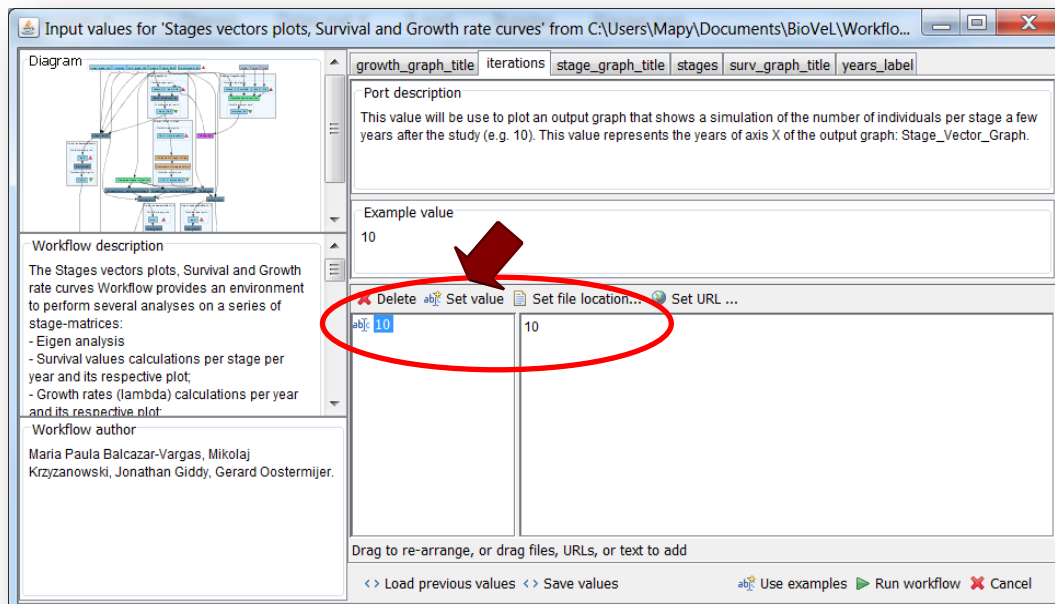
Input values for 'Stages vectors plots, Survival and Growth rate curves' from C:\Users\Mapy\Documents\BioVeL\Workflo...

Diagram

growth_graph_title | iterations | stage_graph_title | stages | surv_graph_title | years_label

Port description
This value will be use to plot an output graph that shows a simulation of the number of individuals per stage a few years after the study (e.g. 10). This value represents the years of axis X of the output graph: Stage_Vector_Graph.

Example value
10

Workflow description
The Stages vectors plots, Survival and Growth rate curves Workflow provides an environment to perform several analyses on a series of stage-matrices:
- Eigen analysis
- Survival values calculations per stage per year and its respective plot;
- Growth rates (lambda) calculations per year and its respective plot;

Delete  Set value  Set file location...  Set URL ...

10

10

Workflow author
Maria Paula Balcazar-Vargas, Mikolaj Krzyzanowski, Jonathan Giddy, Gerard Oostermijer.

Drag to re-arrange, or drag files, URLs, or text to add

Load previous values  Save values  Use examples  Run workflow  Cancel